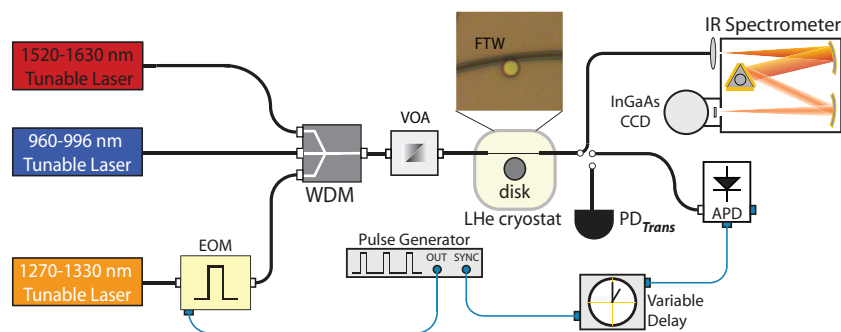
1520-1630 nm Tunable Laser

960-996 nm Tunable Laser

1270-1330 nm Tunable Laser

EOM

WDM

VOA

FTW

disk

LHe cryostat

IR Spectrometer

InGaAs CCD

PD$_{Trans}$

APD

Pulse Generator

OUT SYNC

Variable Delay